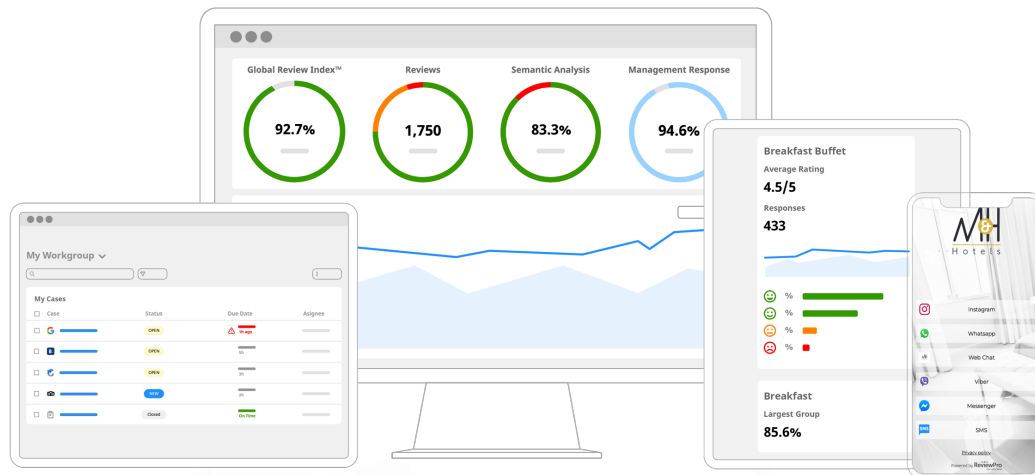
Global Review Index™
92.7%
Reviews
1,750
Semantic Analysis
83.3%
Management Response
94.6%

My Workgroup
My Cases
| Case | Status | Due Date | Asignee |
|---|---|---|---|
| G | OPEN | 1h ago | |
| B | OPEN | 3h | |
| | OPEN | 3h | |
| | NEW | 4h | |
| | Closed | On Time | |

Breakfast Buffet
Average Rating
4.5/5
Responses
433
%
%
%
%

Breakfast
Largest Group
85.6%

MH
Hotels
Instagram
Whatsapp
Web Chat
Viber
Messenger
SMS
Privacy policy
Powered by ReviewPro